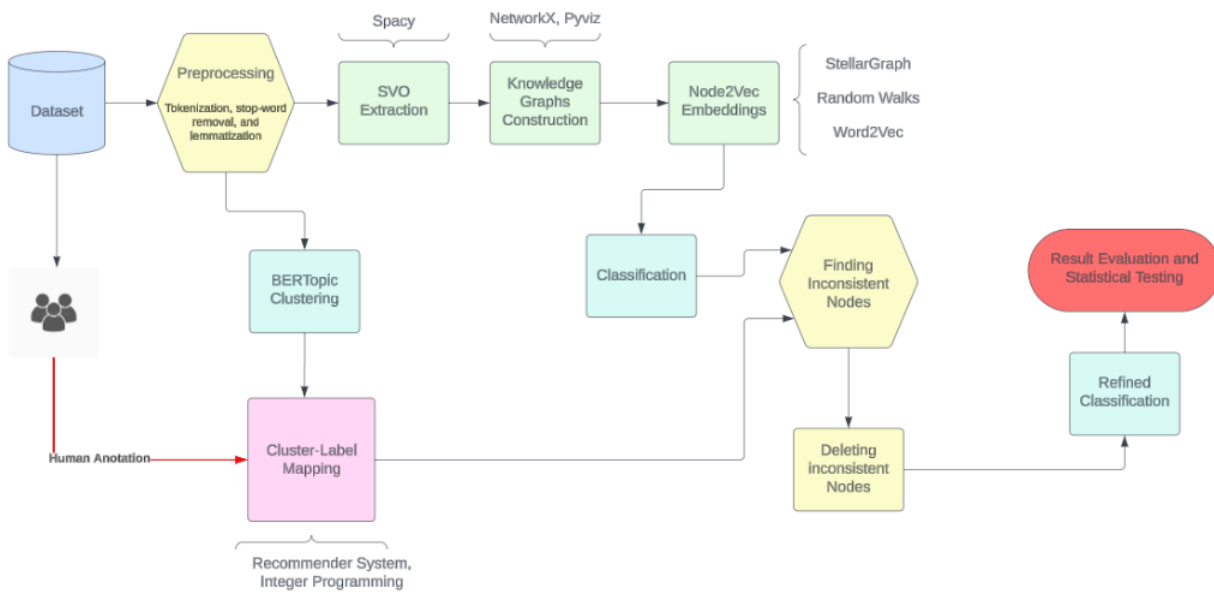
Spacy

NetworkX, Pyviz

Dataset

Preprocessing

Tokenization, stop-word removal, and lemmatization

SVO Extraction

Knowledge Graphs Construction

Node2Vec Embeddings

StellarGraph

Random Walks

Word2Vec

BERTopic Clustering

Classification

Finding Inconsistent Nodes

Result Evaluation and Statistical Testing

Refined Classification

Human Anotation

Cluster-Label Mapping

Deleting inconsistent Nodes

Recommender System, Integer Programming